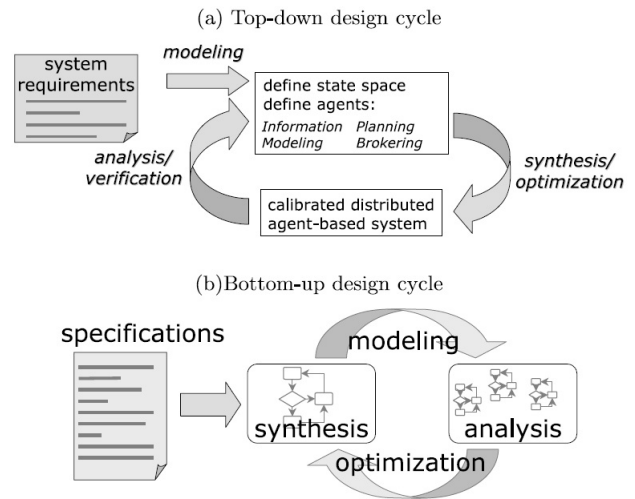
(a) Top-down design cycle

system requirements

modeling

define state space
define agents:
Information Planning
Modeling Brokering

analysis/ verification

synthesis/ optimization

calibrated distributed agent-based system

(b)Bottom-up design cycle

specifications

modeling

synthesis

analysis

optimization